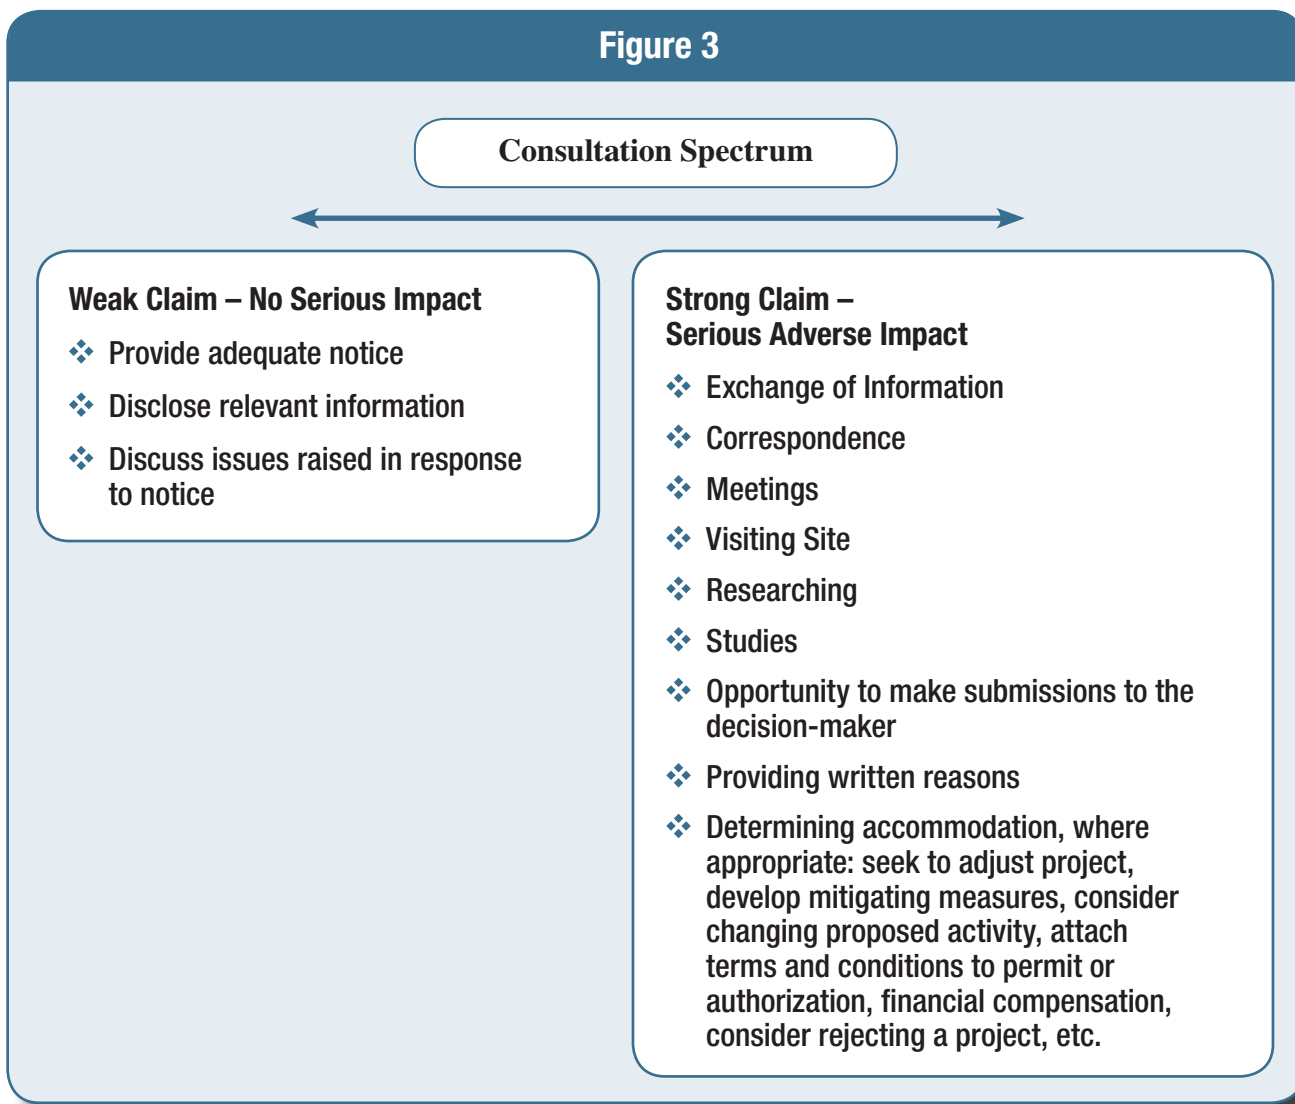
Figure 3

Consultation Spectrum

Weak Claim – No Serious Impact

❖ Provide adequate notice

❖ Disclose relevant information

❖ Discuss issues raised in response to notice

Strong Claim – Serious Adverse Impact

❖ Exchange of Information

❖ Correspondence

❖ Meetings

❖ Visiting Site

❖ Researching

❖ Studies

❖ Opportunity to make submissions to the decision-maker

❖ Providing written reasons

❖ Determining accommodation, where appropriate: seek to adjust project, develop mitigating measures, consider changing proposed activity, attach terms and conditions to permit or authorization, financial compensation, consider rejecting a project, etc.